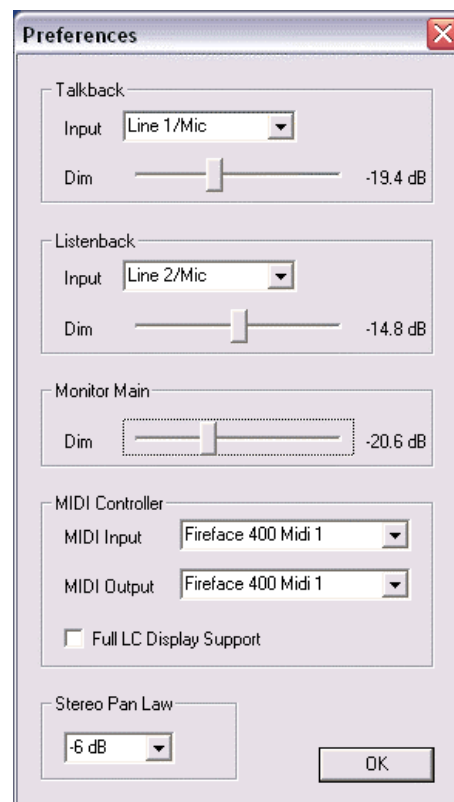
Preferences

Talkback
Input Line 1/Mic
Dim -19.4 dB

Listenback
Input Line 2/Mic
Dim -14.8 dB

Monitor Main
Dim -20.6 dB

MIDI Controller
MIDI Input Fireface 400 Midi 1
MIDI Output Fireface 400 Midi 1
Full LC Display Support

Stereo Pan Law
-6 dB

OK